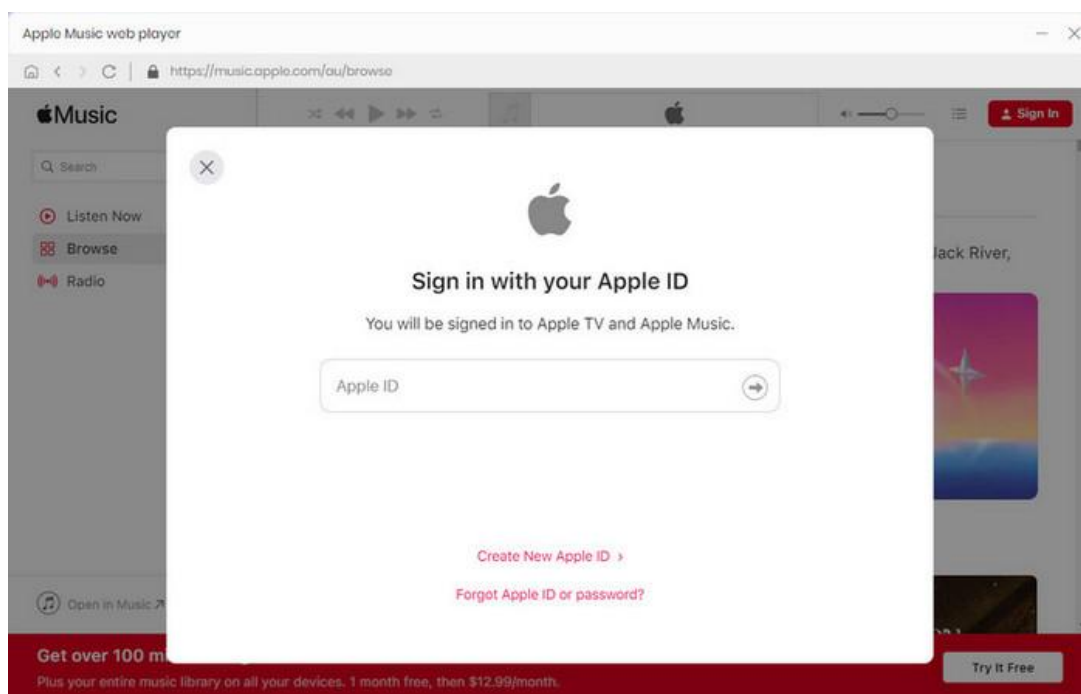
Apple Music web player

https://music.apple.com/au/browse

Music

Sign In

Search

Listen Now

Browse

Radio

lack River,

Sign in with your Apple ID

You will be signed in to Apple TV and Apple Music.

Apple ID

Create New Apple ID ›

Forgot Apple ID or password?

Open in Music ↗

Get over 100 m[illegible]

Plus your entire music library on all your devices. 1 month free, then $12.99/month.

Try It Free